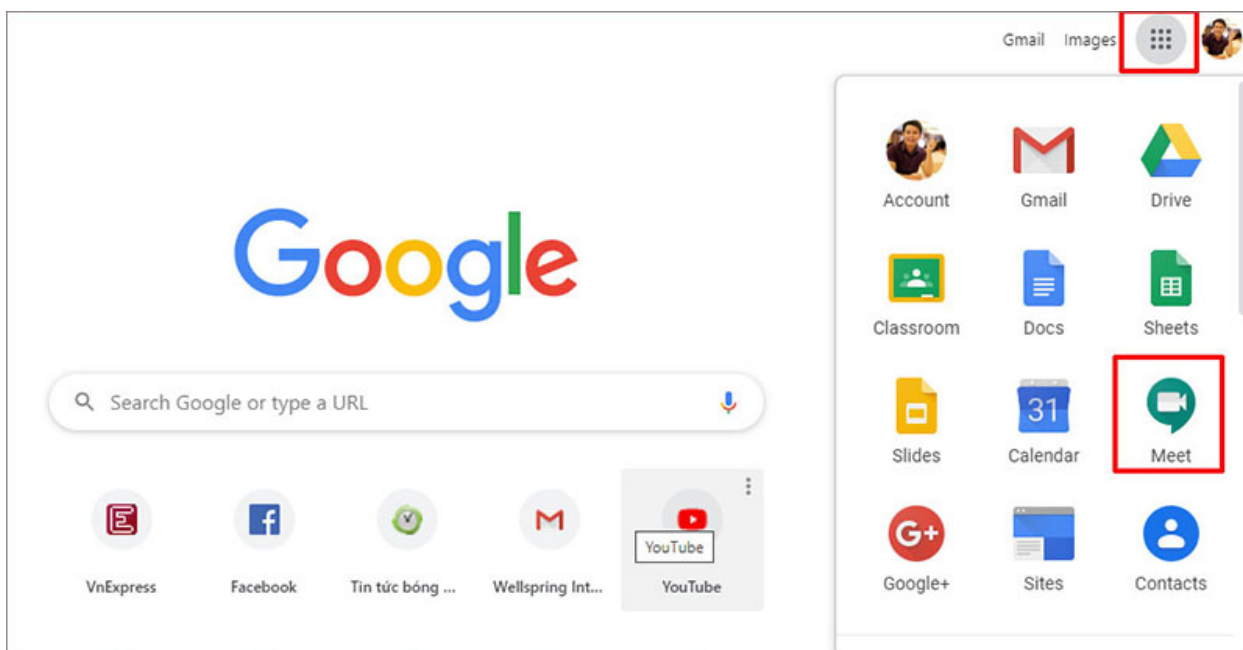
Gmail Images

Google

Search Google or type a URL

VnExpress
Facebook
Tin tức bóng ...
Wellspring Int...
YouTube
YouTube

Account
Gmail
Drive
Classroom
Docs
Sheets
Slides
31
Calendar
Meet
Google+
Sites
Contacts